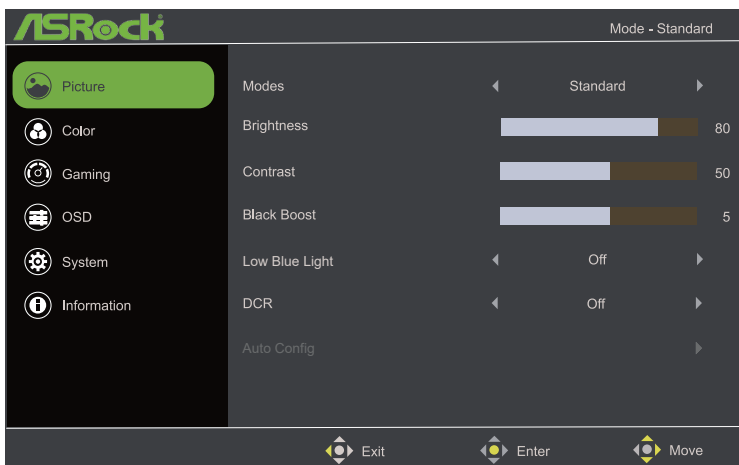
ASRock

Mode - Standard

Picture
Color
Gaming
OSD
System
Information

| | | |
|---|---|---|
| Modes | Standard | |
| Brightness | | 80 |
| Contrast | | 50 |
| Black Boost | | 5 |
| Low Blue Light | Off | |
| DCR | Off | |
| Auto Config | | |

Exit Enter Move